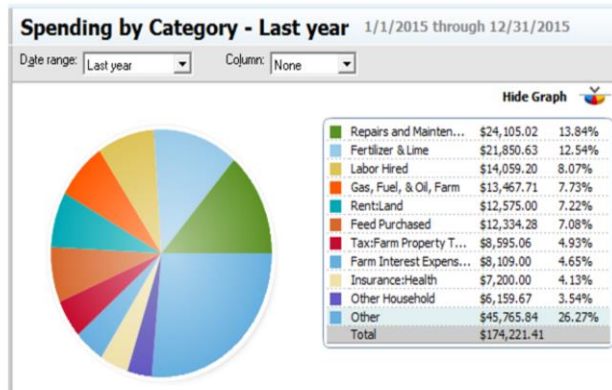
Spending by Category - Last year 1/1/2015 through 12/31/2015

Date range: Last year

Column: None

Hide Graph

| | | |
|---|---|---|
| Repairs and Mainten... | $24,105.02 | 13.84% |
| Fertilizer & Lime | $21,850.63 | 12.54% |
| Labor Hired | $14,059.20 | 8.07% |
| Gas, Fuel, & Oil, Farm | $13,467.71 | 7.73% |
| Rent:Land | $12,575.00 | 7.22% |
| Feed Purchased | $12,334.28 | 7.08% |
| Tax:Farm Property T... | $8,595.06 | 4.93% |
| Farm Interest Expens... | $8,109.00 | 4.65% |
| Insurance:Health | $7,200.00 | 4.13% |
| Other Household | $6,159.67 | 3.54% |
| Other | $45,765.84 | 26.27% |
| Total | $174,221.41 | |